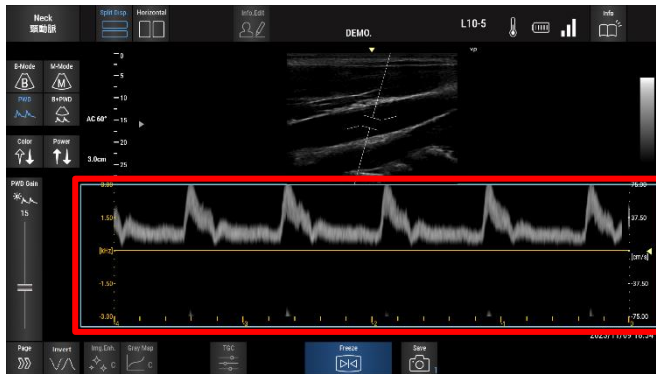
Neck
頸動脈

Split Disp
Horizontal
Info.Edit
DEMO.
L10-5
Info

B-Mode
M-Mode
PWD
B+PWD
Color
Power

AC 60°
3.0cm

0
5
10
15
20
25

PWD Gain
15

3.00
1.50
[kHz]
-1.50
-3.00

75.00
37.50
[cm/s]
-37.50
-75.00

4
3
2
1

2023/11/09 10:54

Page
Invert
Img.Enh.
Gray Map
TGC
Freeze
Save